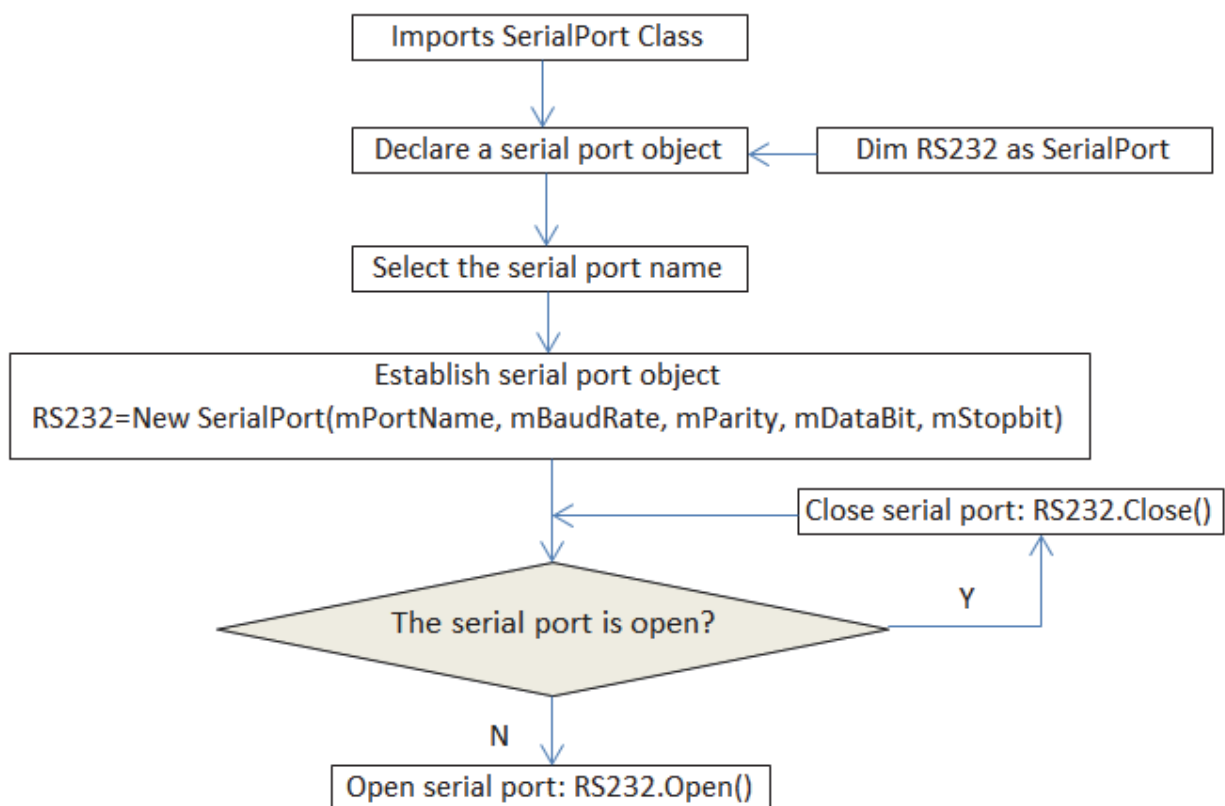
Imports SerialPort Class

Declare a serial port object

Dim RS232 as SerialPort

Select the serial port name

Establish serial port object
RS232=New SerialPort(mPortName, mBaudRate, mParity, mDataBit, mStopbit)

Close serial port: RS232.Close()

Y

The serial port is open?

N

Open serial port: RS232.Open()